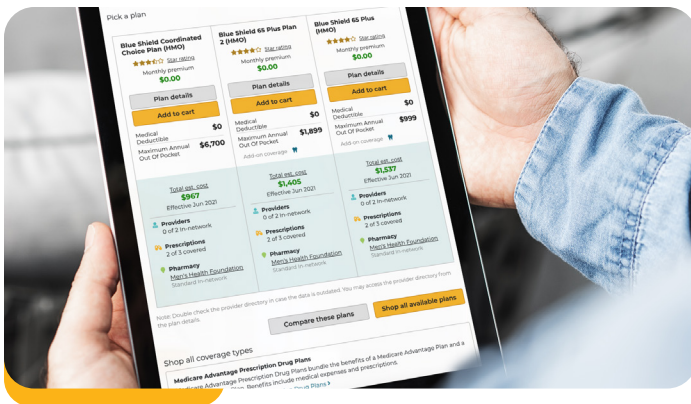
Pick a plan

Blue Shield Coordinated Choice Plan (HMO)
Star rating
Monthly premium
$0.00
Plan details
Add to cart
Medical Deductible $0
Maximum Annual Out Of Pocket $6,700

Blue Shield 65 Plus Plan 2 (HMO)
Star rating
Monthly premium
$0.00
Plan details
Add to cart
Medical Deductible $0
Maximum Annual Out Of Pocket $1,899
Add-on coverage

Blue Shield 65 Plus (HMO)
Star rating
Monthly premium
$0.00
Plan details
Add to cart
Medical Deductible $0
Maximum Annual Out Of Pocket $999
Add-on coverage

Total est. cost
$967
Effective Jun 2021
Providers
0 of 2 in-network
Prescriptions
2 of 3 covered
Pharmacy
Men's Health Foundation
Standard in-network

Total est. cost
$1,405
Effective Jun 2021
Providers
0 of 2 in-network
Prescriptions
2 of 3 covered
Pharmacy
Men's Health Foundation
Standard in-network

Total est. cost
$1,537
Effective Jun 2021
Providers
0 of 2 in-network
Prescriptions
2 of 3 covered
Pharmacy
Men's Health Foundation
Standard in-network

Note: Double check the provider directory in case the data is outdated. You may access the provider directory from the plan details.

Compare these plans
Shop all available plans

Shop all coverage types
Medicare Advantage Prescription Drug Plans
Medicare Advantage Prescription Drug Plans bundle the benefits of a Medicare Advantage Plan and a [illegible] Plan. Benefits include medical expenses and prescriptions.
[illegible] Drug Plans